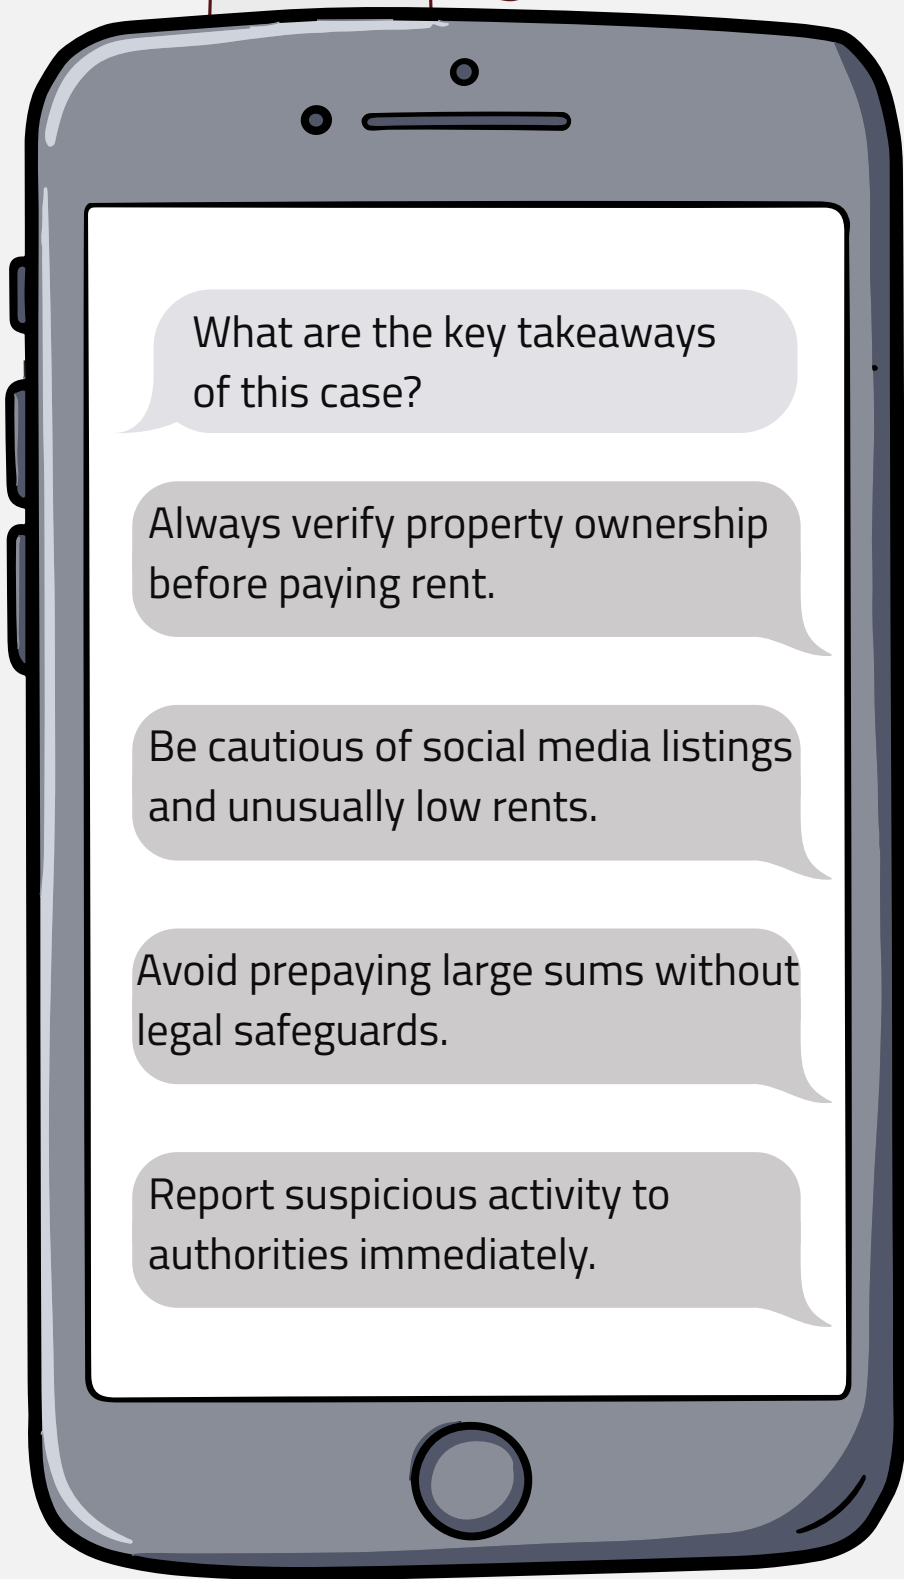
What are the key takeaways of this case?

Always verify property ownership before paying rent.

Be cautious of social media listings and unusually low rents.

Avoid prepaying large sums without legal safeguards.

Report suspicious activity to authorities immediately.